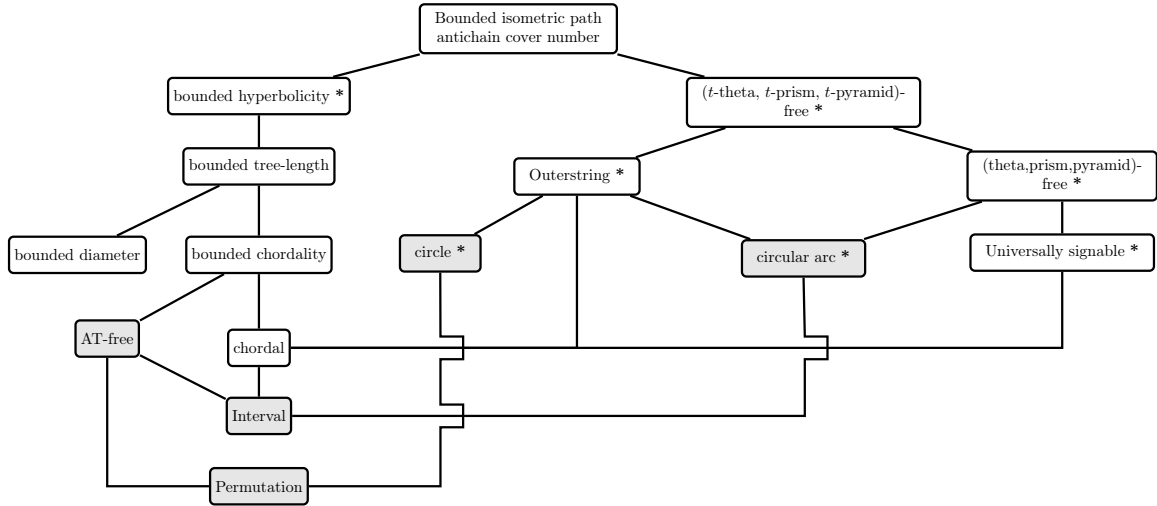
Bounded isometric path antichain cover number

bounded hyperbolicity *

($t$-theta, $t$-prism, $t$-pyramid)-free *

bounded tree-length

Outerstring *

(theta,prism,pyramid)-free *

bounded diameter

bounded chordality

circle *

circular arc *

Universally signable *

AT-free

chordal

Interval

Permutation